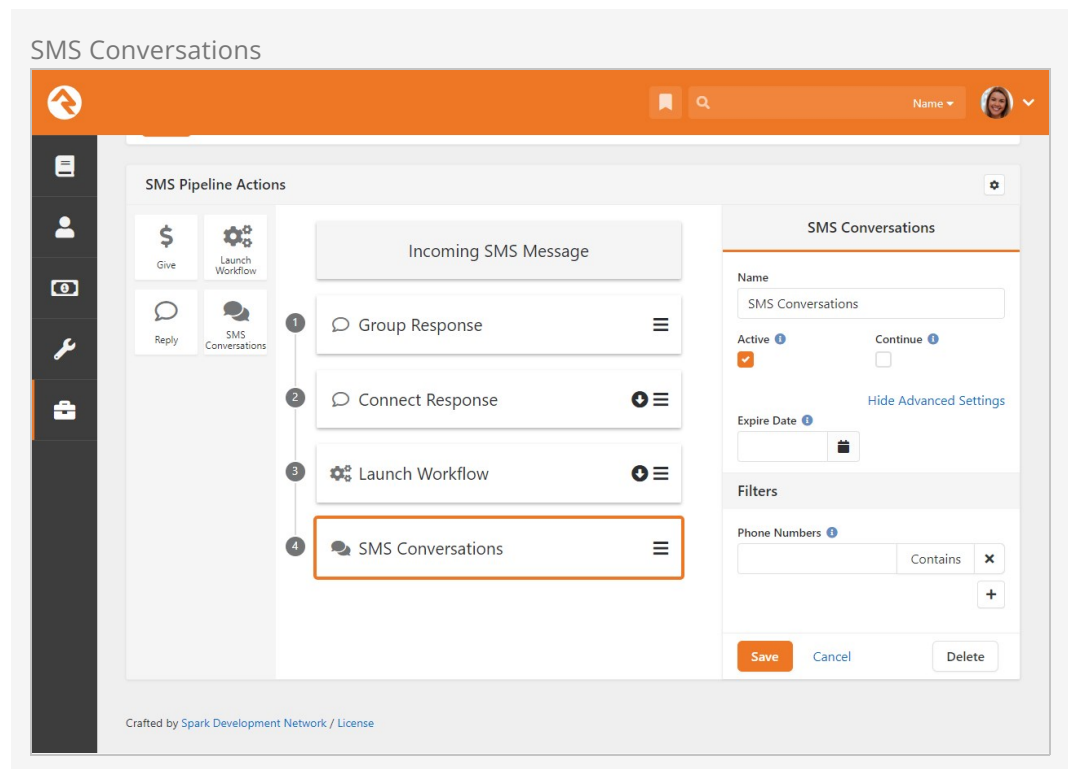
SMS Conversations

Name

SMS Pipeline Actions

Give

Launch Workflow

Reply

SMS Conversations

Incoming SMS Message

1 Group Response

2 Connect Response

3 Launch Workflow

4 SMS Conversations

SMS Conversations

Name

SMS Conversations

Active

Continue

Hide Advanced Settings

Expire Date

Filters

Phone Numbers

Contains

Save

Cancel

Delete

Crafted by Spark Development Network / License